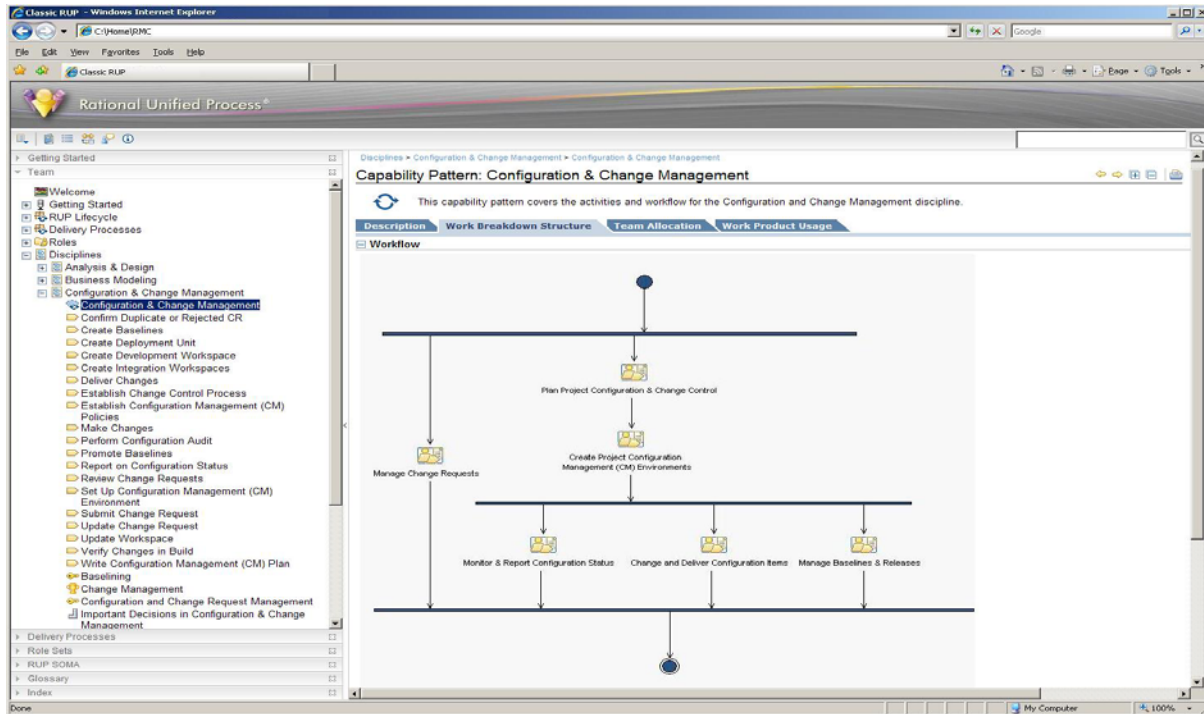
Classic RUP - Windows Internet Explorer

C:\Home\RMC

Google

File Edit View Favorites Tools Help

Classic RUP

Page Tools

Rational Unified Process®

Getting Started
Team

Welcome
Getting Started
RUP Lifecycle
Delivery Processes
Roles
Disciplines
Analysis & Design
Business Modeling
Configuration & Change Management
Configuration & Change Management
Confirm Duplicate or Rejected CR
Create Baselines
Create Deployment Unit
Create Development Workspace
Create Integration Workspaces
Deliver Changes
Establish Change Control Process
Establish Configuration Management (CM) Policies
Make Changes
Perform Configuration Audit
Promote Baselines
Report on Configuration Status
Review Change Requests
Set Up Configuration Management (CM) Environment
Submit Change Request
Update Change Request
Update Workspace
Verify Changes in Build
Write Configuration Management (CM) Plan
Baselining
Change Management
Configuration and Change Request Management
Important Decisions in Configuration & Change Management

Delivery Processes
Role Sets
RUP SOMA
Glossary
Index

Disciplines > Configuration & Change Management > Configuration & Change Management

Capability Pattern: Configuration & Change Management

This capability pattern covers the activities and workflow for the Configuration and Change Management discipline.

Description | Work Breakdown Structure | Team Allocation | Work Product Usage

Workflow

Plan Project Configuration & Change Control

Create Project Configuration Management (CM) Environments

Manage Change Requests

Monitor & Report Configuration Status

Change and Deliver Configuration Items

Manage Baselines & Releases

Done

My Computer

100%